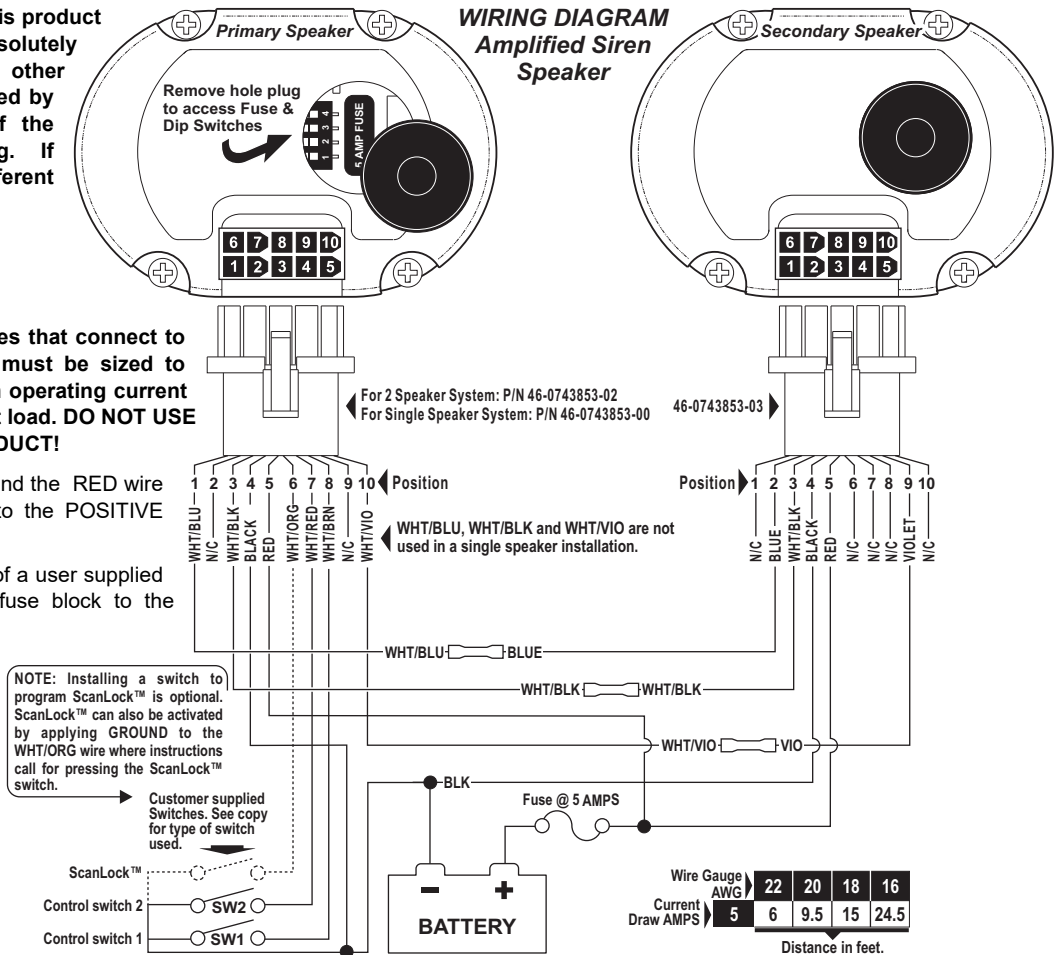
is product
solutely
other
ed by
f the
g. If
ferent

WIRING DIAGRAM
Amplified Siren
Speaker

Primary Speaker

Remove hole plug to access Fuse & Dip Switches

1 2 3 4

5 AMP FUSE

6 7 8 9 10
1 2 3 4 5

Secondary Speaker

6 7 8 9 10
1 2 3 4 5

es that connect to
must be sized to
operating current
load. DO NOT USE
DUCT!

nd the RED wire
o the POSITIVE

f a user supplied
fuse block to the

For 2 Speaker System: P/N 46-0743853-02
For Single Speaker System: P/N 46-0743853-00

46-0743853-03

1 2 3 4 5 6 7 8 9 10 Position

WHT/BLU N/C WHT/BLK BLACK RED WHT/ORG WHT/RED WHT/BRN N/C WHT/VIO

WHT/BLU, WHT/BLK and WHT/VIO are not used in a single speaker installation.

Position 1 2 3 4 5 6 7 8 9 10

N/C BLUE WHT/BLK BLACK RED N/C N/C N/C VIOLET N/C

WHT/BLU BLUE

WHT/BLK WHT/BLK

WHT/VIO VIO

NOTE: Installing a switch to program ScanLock™ is optional. ScanLock™ can also be activated by applying GROUND to the WHT/ORG wire where instructions call for pressing the ScanLock™ switch.

Customer supplied Switches. See copy for type of switch used.

BLK

Fuse @ 5 AMPS

ScanLock™

Control switch 2 SW2

Control switch 1 SW1

BATTERY

| Wire Gauge AWG | 22 | 20 | 18 | 16 |
|---|---|---|---|---|
| Current Draw AMPS 5 | 6 | 9.5 | 15 | 24.5 |

Distance in feet.